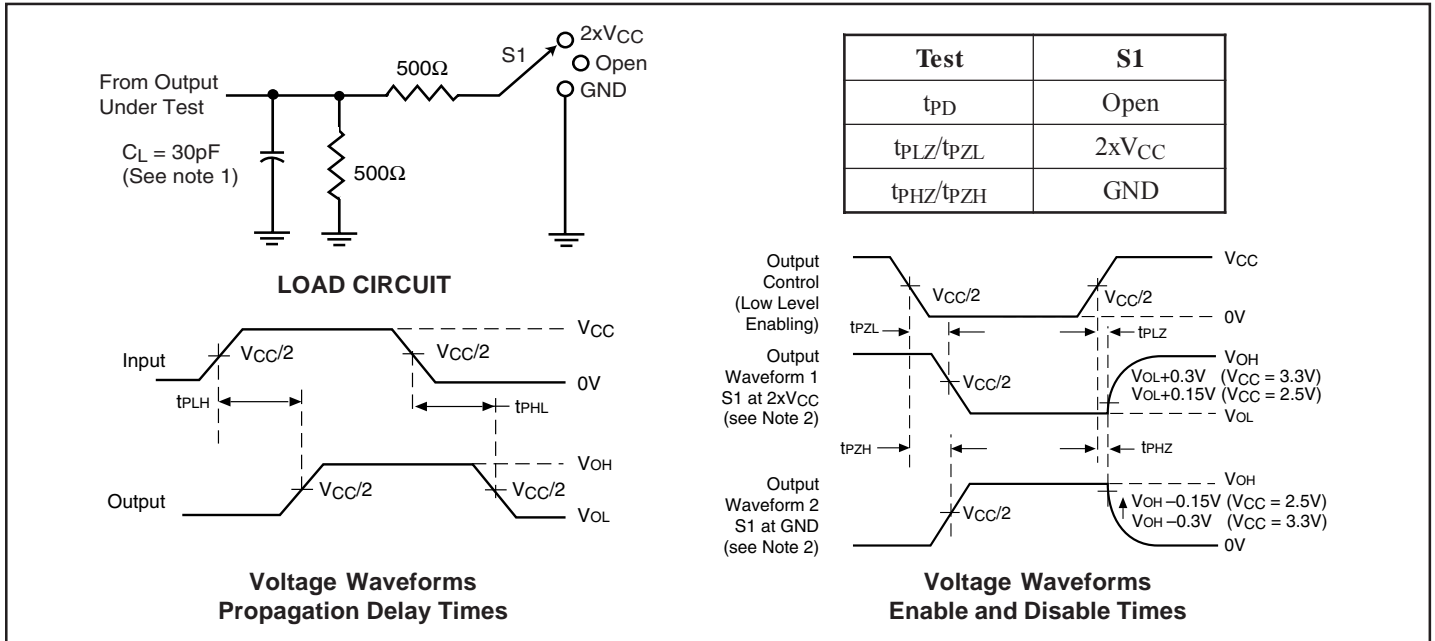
From Output Under Test

$C_L$ = 30pF (See note 1)

500Ω

500Ω

S1

2x$V_{CC}$

Open

GND

LOAD CIRCUIT

| Test | S1 |
|---|---|
| $t_{PD}$ | Open |
| $t_{PLZ}/t_{PZL}$ | 2x$V_{CC}$ |
| $t_{PHZ}/t_{PZH}$ | GND |

Input

$V_{CC}/2$

$V_{CC}/2$

$V_{CC}$

0V

$t_{PLH}$

$t_{PHL}$

Output

$V_{CC}/2$

$V_{CC}/2$

$V_{OH}$

$V_{OL}$

Voltage Waveforms
Propagation Delay Times

Output Control (Low Level Enabling)

$V_{CC}/2$

$V_{CC}/2$

$V_{CC}$

0V

$t_{PZL}$

$t_{PLZ}$

Output Waveform 1 S1 at 2x$V_{CC}$ (see Note 2)

$V_{CC}/2$

$V_{OH}$

$V_{OL}$+0.3V ($V_{CC}$ = 3.3V)

$V_{OL}$+0.15V ($V_{CC}$ = 2.5V)

$V_{OL}$

$t_{PZH}$

$t_{PHZ}$

Output Waveform 2 S1 at GND (see Note 2)

$V_{CC}/2$

$V_{OH}$

$V_{OH}$ –0.15V ($V_{CC}$ = 2.5V)

$V_{OH}$ –0.3V ($V_{CC}$ = 3.3V)

0V

Voltage Waveforms
Enable and Disable Times